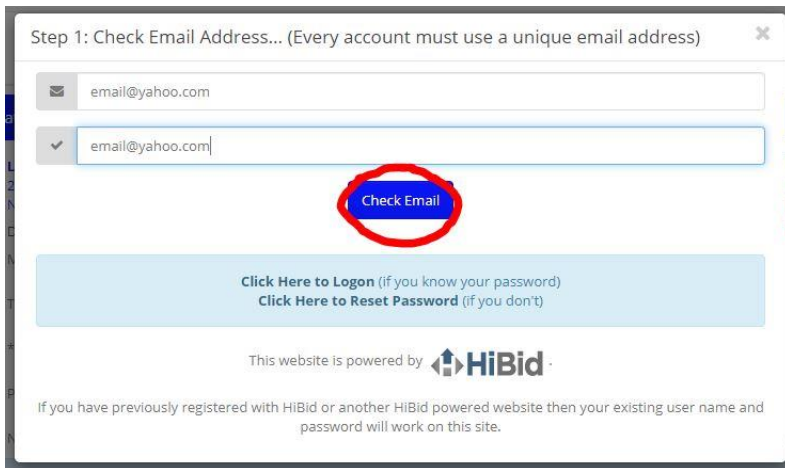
Step 1: Check Email Address... (Every account must use a unique email address)

×

email@yahoo.com

email@yahoo.com

Check Email

**Click Here to Logon** (if you know your password)
**Click Here to Reset Password** (if you don't)

This website is powered by HiBid.

If you have previously registered with HiBid or another HiBid powered website then your existing user name and password will work on this site.